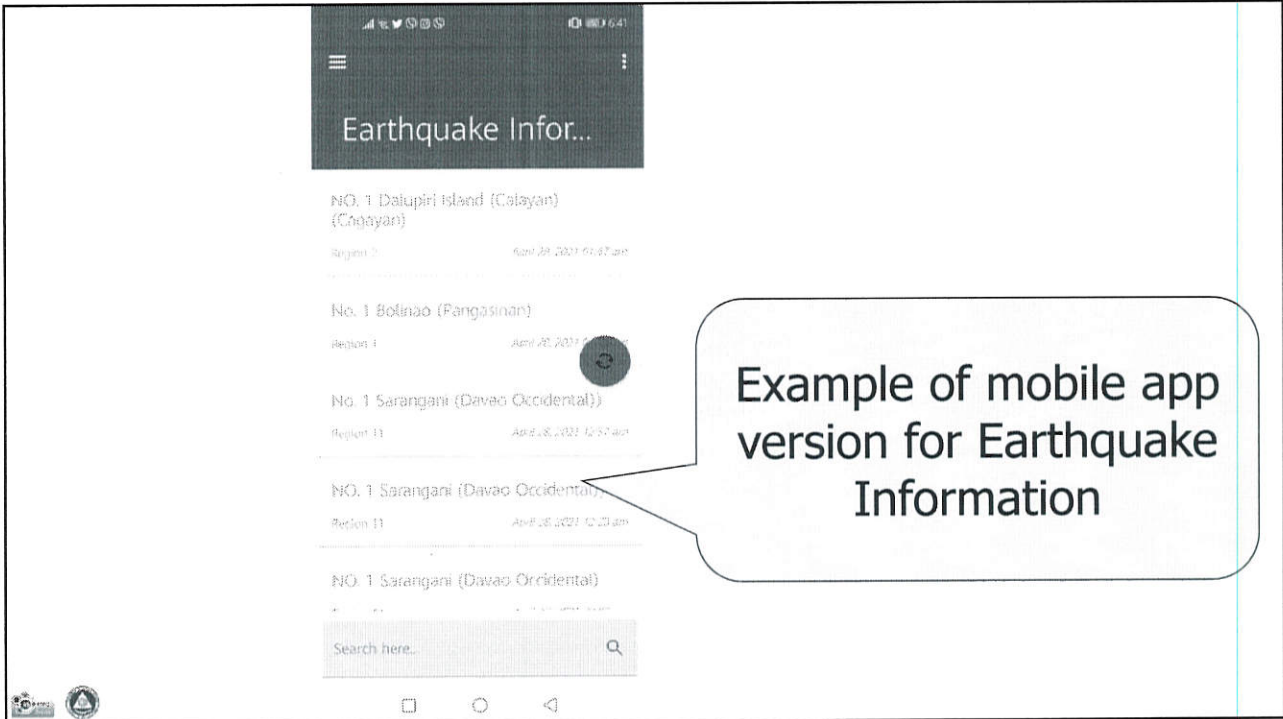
6:41

Earthquake Infor...

NO. 1 Dalupiri Island (Calayan) (Cagayan)

Region 2 April 28, 2021 01:47 am

No. 1 Bolinao (Pangasinan)

Region 1 April 28, 2021 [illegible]

No. 1 Sarangani (Davao Occidental))

Region 11 April 28, 2021 12:57 am

NO. 1 Sarangani (Davao Occidental)

Region 11 April 28, 2021 12:20 am

NO. 1 Sarangani (Davao Occidental)

Search here...

Example of mobile app version for Earthquake Information